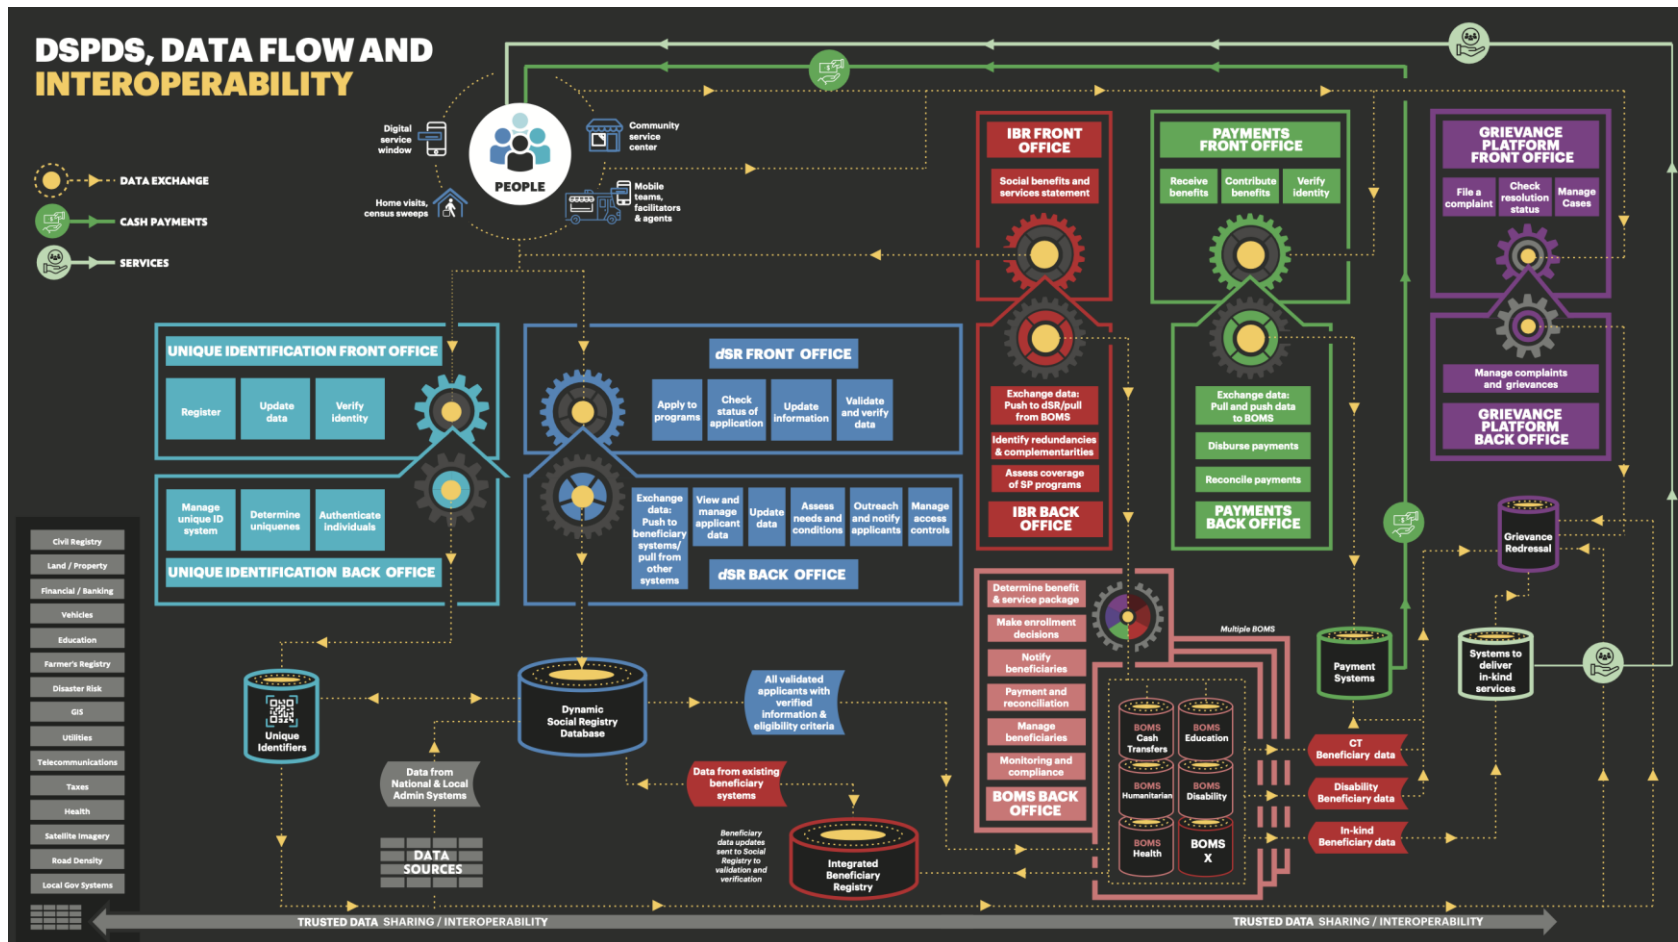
DSPDS, DATA FLOW AND
INTEROPERABILITY

DATA EXCHANGE
CASH PAYMENTS
SERVICES

Digital service window
Community service center
PEOPLE
Home visits, census sweeps
Mobile teams, facilitators & agents

IBR FRONT OFFICE
Social benefits and services statement
Exchange data: Push to dSR/pull from BOMS
Identify redundancies & complementarities
Assess coverage of SP programs
IBR BACK OFFICE

PAYMENTS FRONT OFFICE
Receive benefits
Contribute benefits
Verify identity
Exchange data: Pull and push data to BOMS
Disburse payments
Reconcile payments
PAYMENTS BACK OFFICE

GRIEVANCE PLATFORM FRONT OFFICE
File a complaint
Check resolution status
Manage Cases
Manage complaints and grievances
GRIEVANCE PLATFORM BACK OFFICE

UNIQUE IDENTIFICATION FRONT OFFICE
Register
Update data
Verify identity
Manage unique ID system
Determine uniquenes
Authenticate individuals
UNIQUE IDENTIFICATION BACK OFFICE

dSR FRONT OFFICE
Apply to programs
Check status of application
Update information
Validate and verify data
Exchange data: Push to beneficiary systems/ pull from other systems
View and manage applicant data
Update data
Assess needs and conditions
Outreach and notify applicants
Manage access controls
dSR BACK OFFICE

Determine benefit & service package
Make enrollment decisions
Notify beneficiaries
Payment and reconciliation
Manage beneficiaries
Monitoring and compliance
BOMS BACK OFFICE

Multiple BOMS
BOMS Cash Transfers
BOMS Education
BOMS Humanitarian
BOMS Disability
BOMS Health
BOMS X

Payment Systems
Grievance Redressal
Systems to deliver in-kind services
CT Beneficiary data
Disability Beneficiary data
In-kind Beneficiary data

Civil Registry
Land / Property
Financial / Banking
Vehicles
Education
Farmer's Registry
Disaster Risk
GIS
Utilities
Telecommunications
Taxes
Health
Satellite Imagery
Road Density
Local Gov Systems

Unique Identifiers
Dynamic Social Registry Database
All validated applicants with verified information & eligibility criteria
Data from National & Local Admin Systems
Data from existing beneficiary systems
Beneficiary data updates sent to Social Registry to validation and verification
Integrated Beneficiary Registry
DATA SOURCES

TRUSTED DATA SHARING / INTEROPERABILITY
TRUSTED DATA SHARING / INTEROPERABILITY